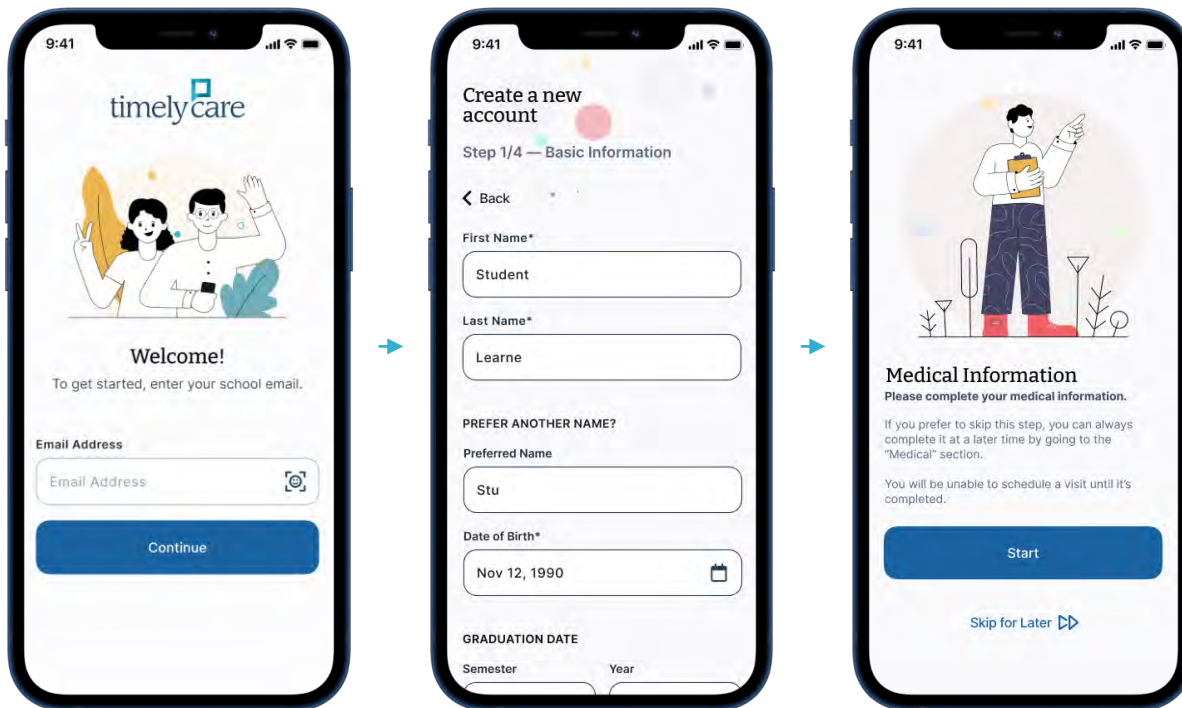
9:41

timelycare

Welcome!
To get started, enter your school email.

Email Address

Email Address

Continue

9:41

Create a new account

Step 1/4 — Basic Information

Back

First Name*

Student

Last Name*

Learne

PREFER ANOTHER NAME?

Preferred Name

Stu

Date of Birth*

Nov 12, 1990

GRADUATION DATE

Semester

Year

9:41

Medical Information
Please complete your medical information.

If you prefer to skip this step, you can always complete it at a later time by going to the "Medical" section.

You will be unable to schedule a visit until it's completed.

Start

Skip for Later